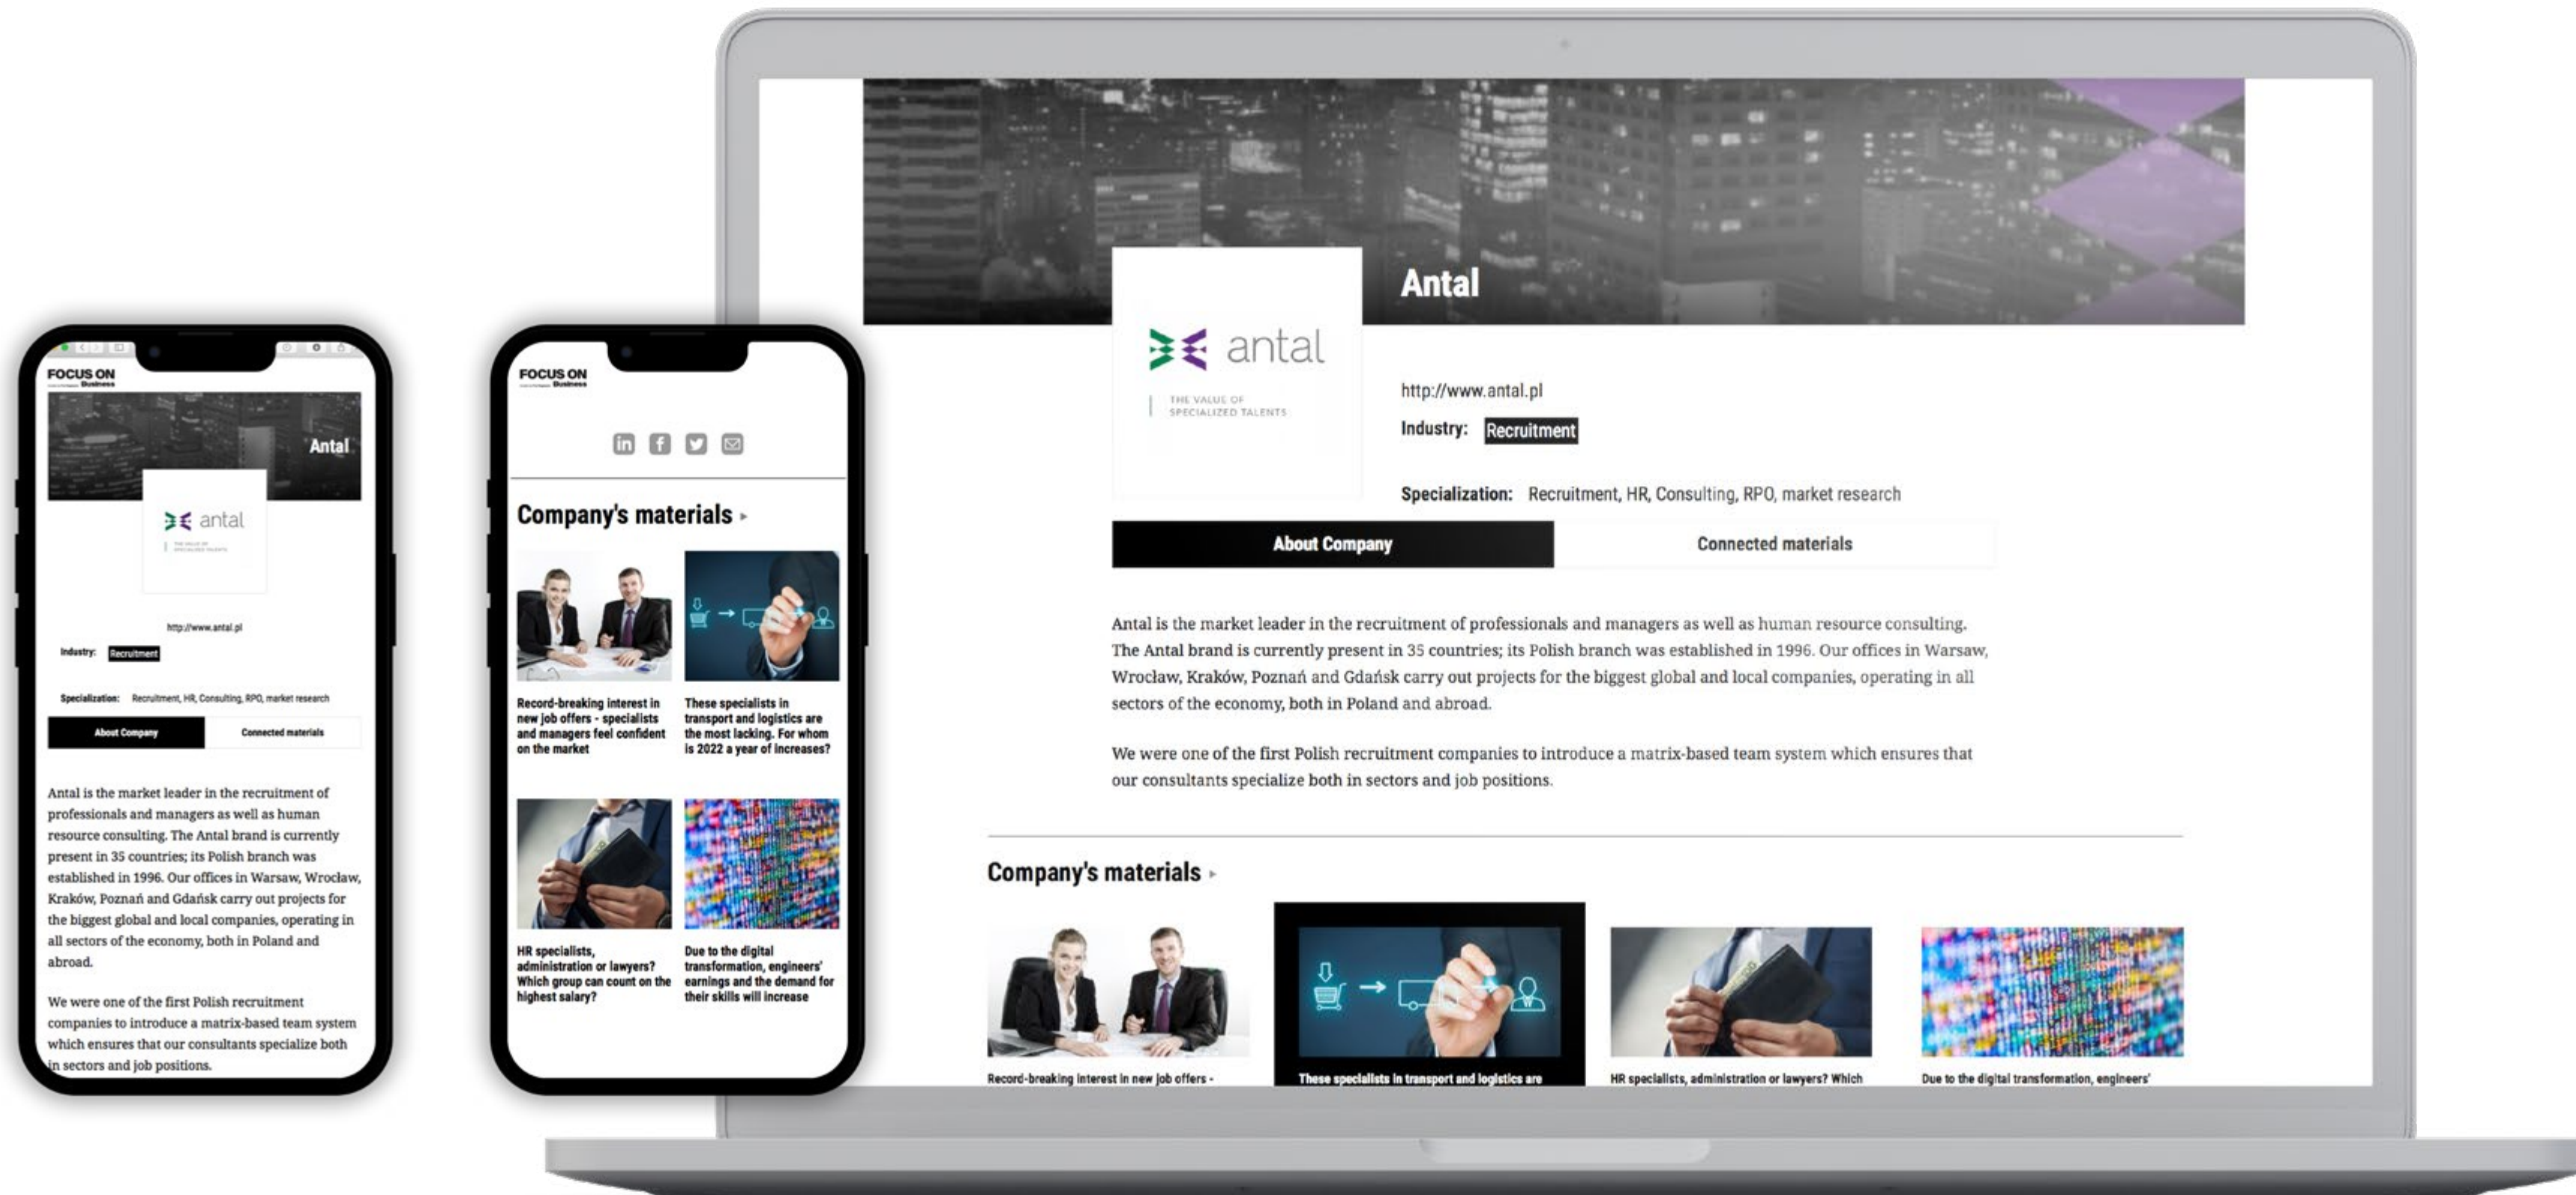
FOCUS ON
Business

Antal

antal

http://www.antal.pl

Industry: Recruitment

Specialization: Recruitment, HR, Consulting, RPO, market research

About Company

Connected materials

Antal is the market leader in the recruitment of professionals and managers as well as human resource consulting. The Antal brand is currently present in 35 countries; its Polish branch was established in 1996. Our offices in Warsaw, Wrocław, Kraków, Poznań and Gdańsk carry out projects for the biggest global and local companies, operating in all sectors of the economy, both in Poland and abroad.

We were one of the first Polish recruitment companies to introduce a matrix-based team system which ensures that our consultants specialize both in sectors and job positions.

FOCUS ON
Business

Company's materials

Record-breaking interest in new job offers - specialists and managers feel confident on the market

These specialists in transport and logistics are the most lacking. For whom is 2022 a year of increases?

HR specialists, administration or lawyers? Which group can count on the highest salary?

Due to the digital transformation, engineers' earnings and the demand for their skills will increase

Antal

antal
THE VALUE OF SPECIALIZED TALENTS

http://www.antal.pl

Industry: Recruitment

Specialization: Recruitment, HR, Consulting, RPO, market research

About Company

Connected materials

Antal is the market leader in the recruitment of professionals and managers as well as human resource consulting. The Antal brand is currently present in 35 countries; its Polish branch was established in 1996. Our offices in Warsaw, Wrocław, Kraków, Poznań and Gdańsk carry out projects for the biggest global and local companies, operating in all sectors of the economy, both in Poland and abroad.

We were one of the first Polish recruitment companies to introduce a matrix-based team system which ensures that our consultants specialize both in sectors and job positions.

Company's materials

Record-breaking interest in new job offers -

These specialists in transport and logistics are

HR specialists, administration or lawyers? Which

Due to the digital transformation, engineers'